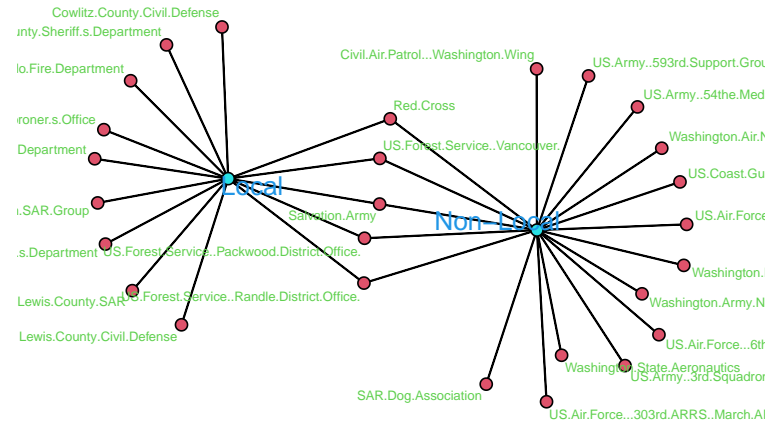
Cowlitz.County.Civil.Defense
unty.Sheriff.s.Department
o.Fire.Department
roner.s.Office
Department
.SAR.Group
.s.Department
Lewis.County.SAR
Lewis.County.Civil.Defense
Local
Civil.Air.Patrol...Washington.Wing
Red.Cross
US.Forest.Service..Vancouver.
Salvation.Army
US.Forest.Service..Packwood.District.Office.
US.Forest.Service..Randle.District.Office.
Non..Local
US.Army..593rd.Support.Grou
US.Army..54the.Med
Washington.Air.N
US.Coast.Gu
US.Air.Force
Washington.
Washington.Army.N
US.Air.Force...6th
Washington.State.Aeronautics
US.Army..3rd.Squadron
SAR.Dog.Association
US.Air.Force...303rd.ARRS..March.A